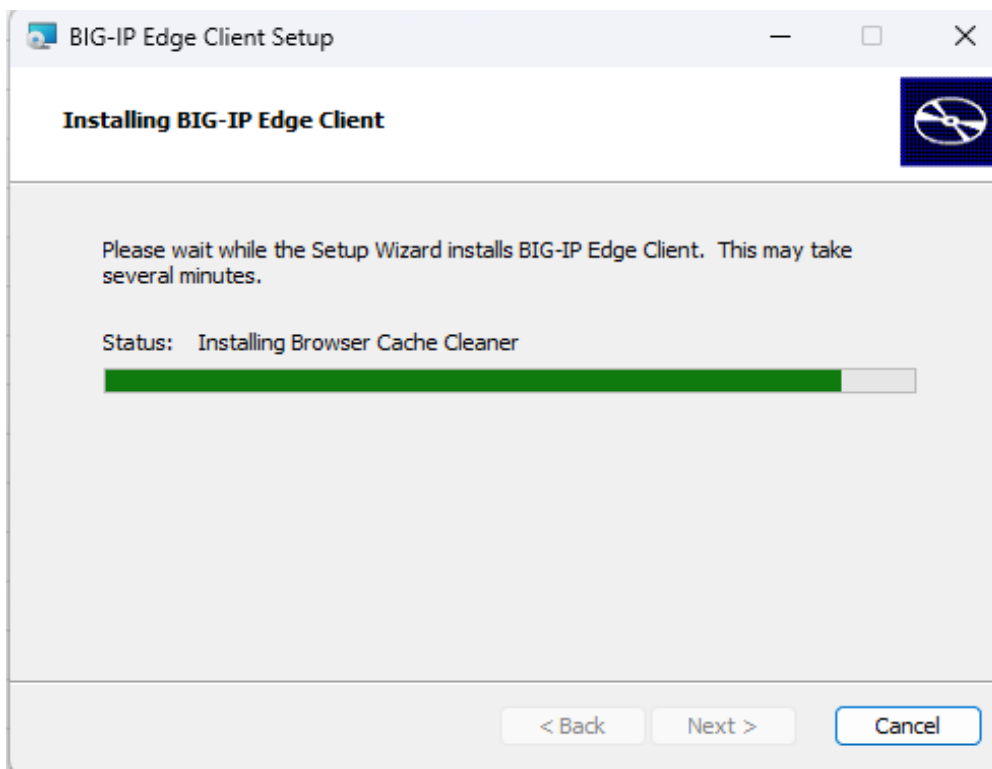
BIG-IP Edge Client Setup

Installing BIG-IP Edge Client

Please wait while the Setup Wizard installs BIG-IP Edge Client. This may take several minutes.

Status: Installing Browser Cache Cleaner

< Back Next > Cancel